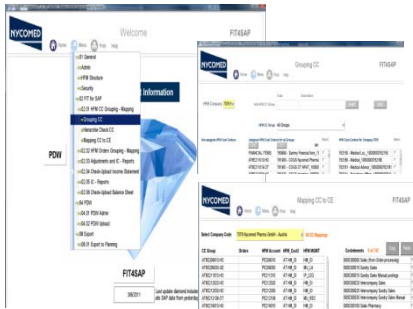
NYCOMED

Welcome

FIT4SAP

Home Menu Help News

01 General
Admin
HFM Structure
Security
02 FIT for SAP
02.01 HFM CC Grouping - Mapping
Grouping CC
Hierarchie Check CC
Mapping CC to CE
02.02 HFM Orders Grouping - Mapping
02.03 Adjustments and IC - Reports
02.04 Check-Upload Income Statement
02.05 IC - Reports
02.06 Check-Upload Balance Sheet
04 PDW
04.01 PDW Admin
04.02 PDW Upload
08 Export
08.01 Export to Planning

Information

PDW

FIT4SAP

Last update diamond includes SAP data from yesterday

FIT4SAP

Grouping CC

Home Menu Help News

FIT4SAP

Mapping CC to CE

Select Company Code

CC Group | Orders | HFM Account | HFM_Cust2 | HFM_MGMT

Comments

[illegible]